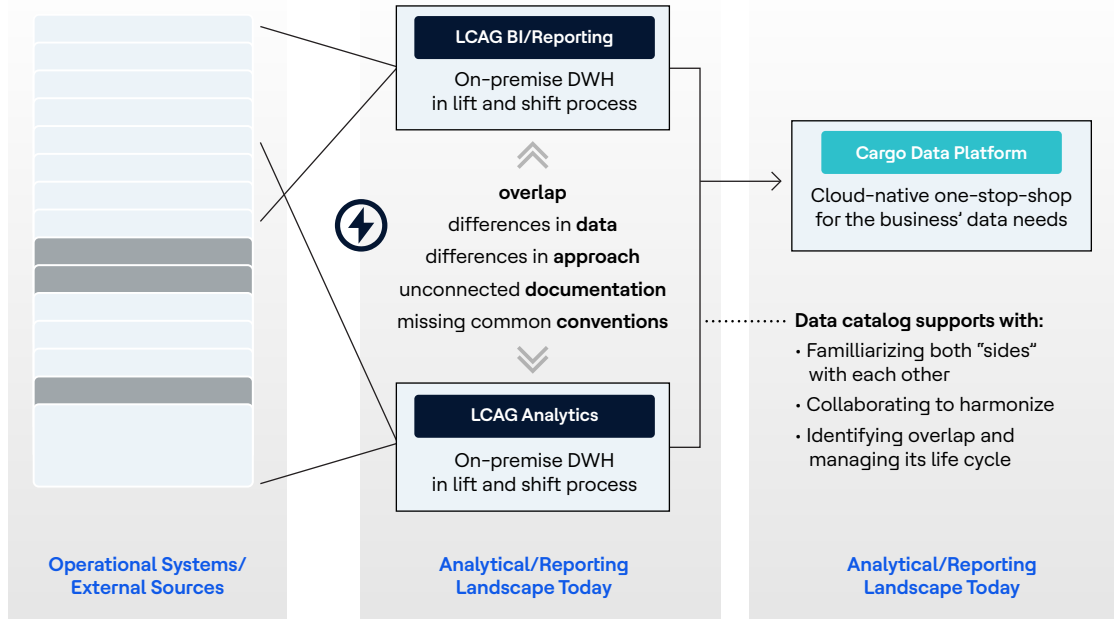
LCAG BI/Reporting

On-premise DWH in lift and shift process

overlap
differences in data
differences in approach
unconnected documentation
missing common conventions

LCAG Analytics

On-premise DWH in lift and shift process

Cargo Data Platform

Cloud-native one-stop-shop for the business' data needs

Data catalog supports with:
• Familliarizing both "sides" with each other
• Collaborating to harmonize
• Identifying overlap and managing its life cycle

Operational Systems/ External Sources

Analytical/Reporting Landscape Today

Analytical/Reporting Landscape Today